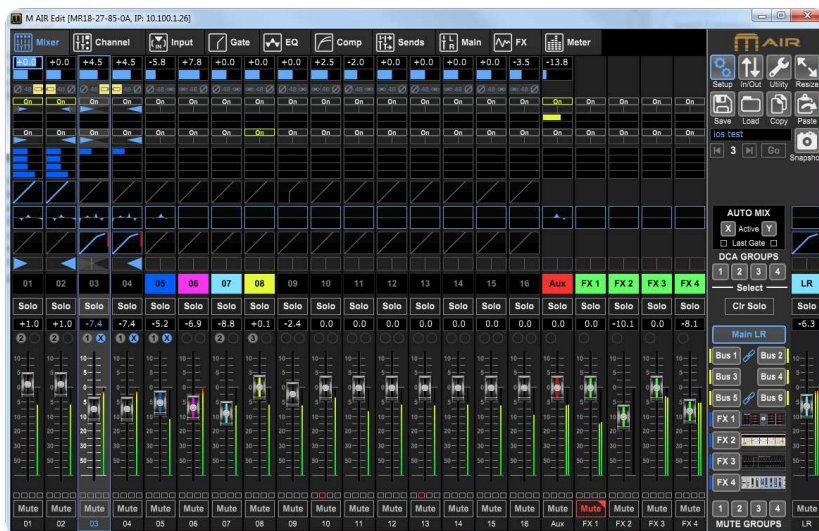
M AIR Edit [MR18-27-85-0A, IP: 10.100.1.26]

Mixer | Channel | Input | Gate | EQ | Comp | Sends | Main | FX | Meter

+0.0 +0.0 +4.5 +4.5 -5.8 +7.8 +0.0 +0.0 +0.0 +2.5 -2.0 +0.0 +0.0 +0.0 +0.0 -3.5 -13.8

On On On On On On On On On

01 02 03 04 05 06 07 08 09 10 11 12 13 14 15 16 Aux FX 1 FX 2 FX 3 FX 4

Solo Solo Solo Solo Solo Solo Solo Solo Solo Solo Solo Solo Solo Solo Solo Solo Solo Solo Solo Solo Solo

+1.0 +1.0 -7.4 -7.4 -5.2 -6.9 -8.8 +0.1 -2.4 0.0 0.0 0.0 0.0 0.0 0.0 0.0 0.0 0.0 -10.1 0.0 -8.1

Mute Mute Mute Mute Mute Mute Mute Mute Mute Mute Mute Mute Mute Mute Mute Mute Mute Mute Mute Mute Mute

01 02 03 04 05 06 07 08 09 10 11 12 13 14 15 16 Aux FX 1 FX 2 FX 3 FX 4

M AIR

Setup In/Out Utility Resize
Save Load Copy Paste
ios test
3 Go
Snapshot

AUTO MIX
X Active Y
Last Gate

DCA GROUPS
1 2 3 4

Select
Clr Solo

Main LR
Bus 1 Bus 2
Bus 3 Bus 4
Bus 5 Bus 6
FX 1
FX 2
FX 3
FX 4

1 2 3 4
MUTE GROUPS

LR
Solo
-6.3
Mute
LR